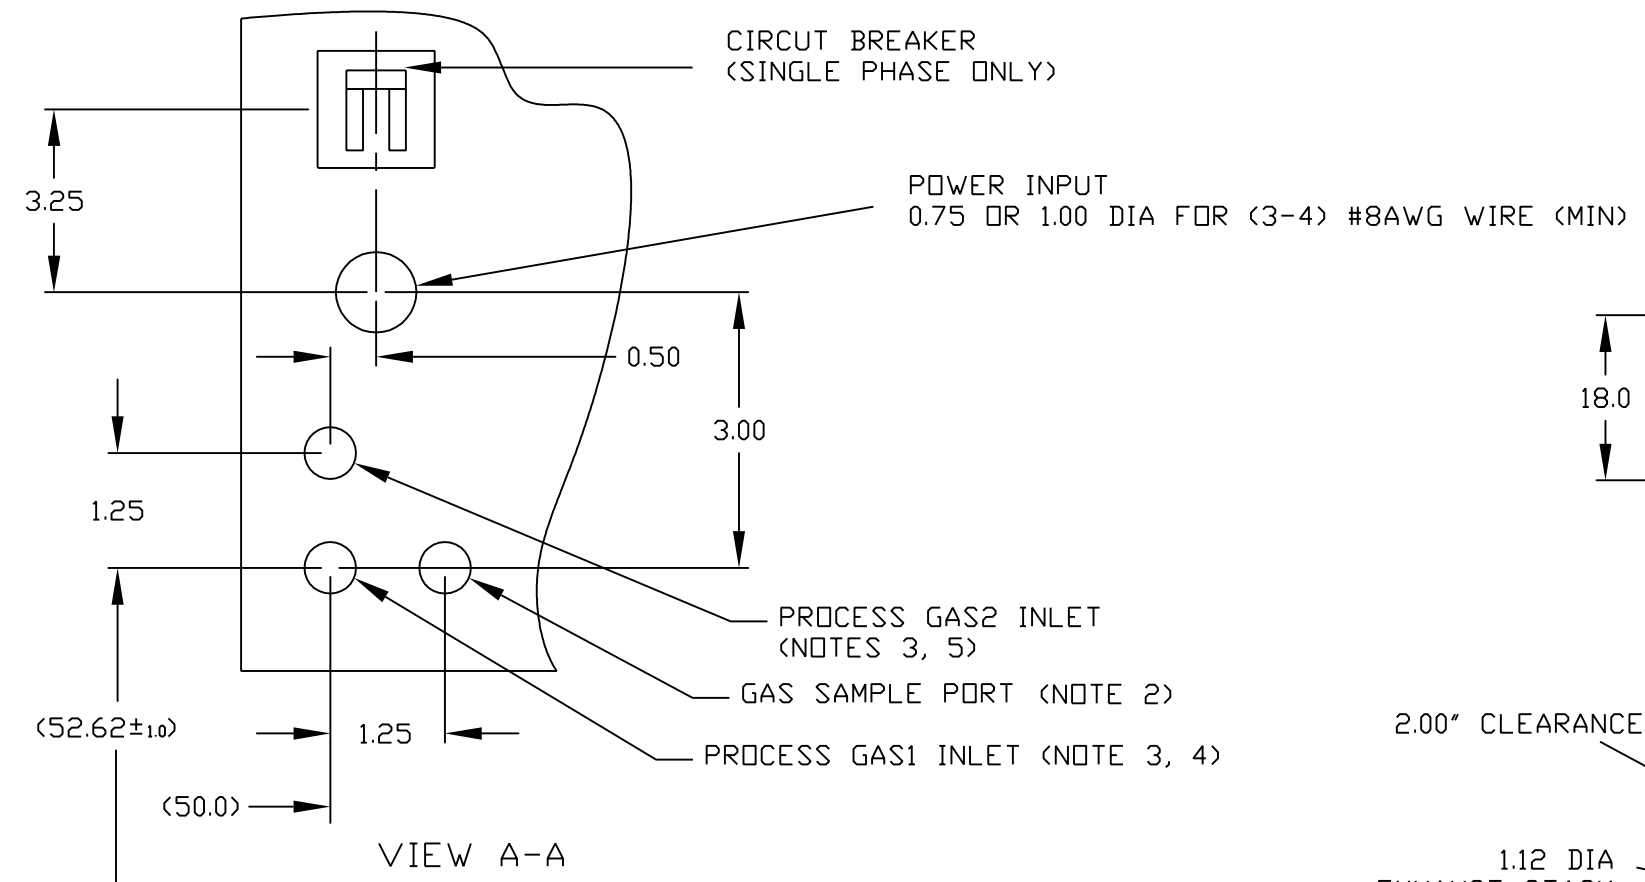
CIRCUT BREAKER
(SINGLE PHASE ONLY)

3.25

POWER INPUT
0.75 OR 1.00 DIA FOR (3-4) #8AWG WIRE (MIN)

0.50

3.00

18.0

1.25

PROCESS GAS2 INLET
(NOTES 3, 5)

GAS SAMPLE PORT (NOTE 2)

(52.62±1.0)

1.25

2.00" CLEARANCE

PROCESS GAS1 INLET (NOTE 3, 4)

(50.0)

VIEW A-A

1.12 DIA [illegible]
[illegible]